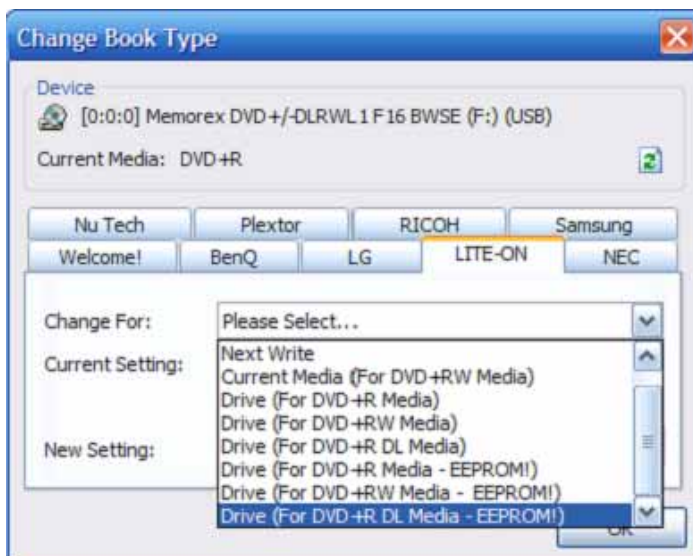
Change Book Type

Device
[0:0:0] Memorex DVD+/-DLRWL1 F16 BWSE (F:) (USB)

Current Media: DVD+R

Nu Tech
Plextor
RICOH
Samsung
Welcome!
BenQ
LG
LITE-ON
NEC

Change For:
Please Select...

Current Setting:

New Setting:

Next Write
Current Media (For DVD+RW Media)
Drive (For DVD+R Media)
Drive (For DVD+RW Media)
Drive (For DVD+R DL Media)
Drive (For DVD+R Media - EEPROM!)
Drive (For DVD+RW Media - EEPROM!)
Drive (For DVD+R DL Media - EEPROM!)

OK